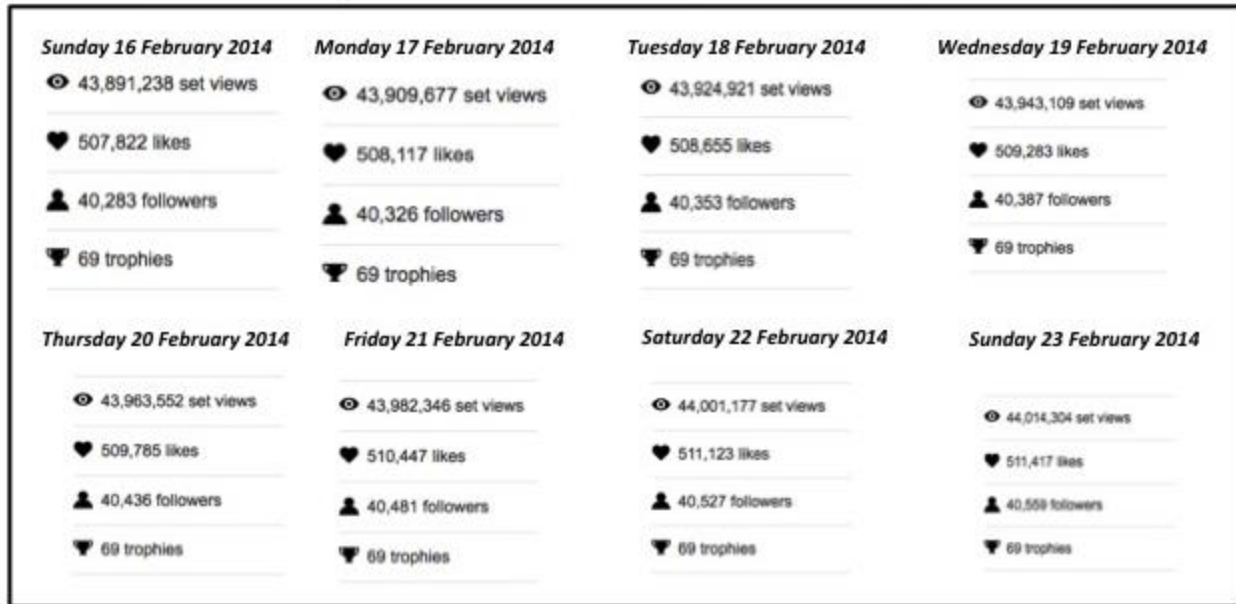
Sunday 16 February 2014

43,891,238 set views

507,822 likes

40,283 followers

69 trophies

Monday 17 February 2014

43,909,677 set views

508,117 likes

40,326 followers

69 trophies

Tuesday 18 February 2014

43,924,921 set views

508,655 likes

40,353 followers

69 trophies

Wednesday 19 February 2014

43,943,109 set views

509,283 likes

40,387 followers

69 trophies

Thursday 20 February 2014

43,963,552 set views

509,785 likes

40,436 followers

69 trophies

Friday 21 February 2014

43,982,346 set views

510,447 likes

40,481 followers

69 trophies

Saturday 22 February 2014

44,001,177 set views

511,123 likes

40,527 followers

69 trophies

Sunday 23 February 2014

44,014,304 set views

511,417 likes

40,559 followers

69 trophies